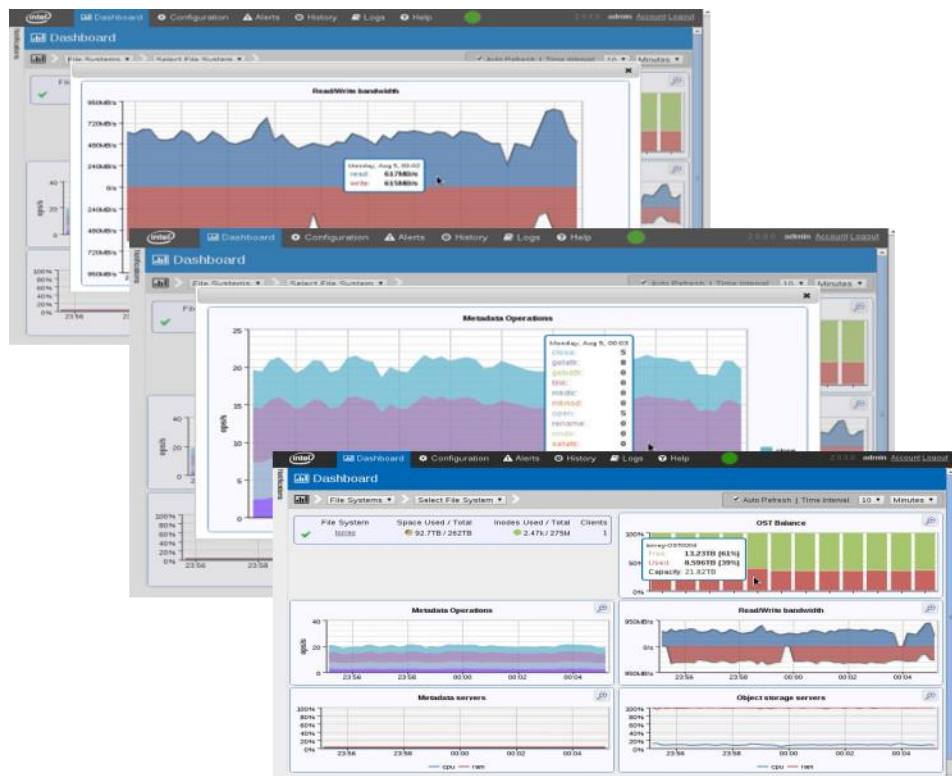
intel Dashboard Configuration Alerts History Logs Help admin Account Logout

Dashboard

File Systems ▾ Select File System ▾ Auto Refresh | Time Interval 10 ▾ Minutes ▾

Read/Write bandwidth

950kB/s
720kB/s
480kB/s
240kB/s
0/s
240kB/s
480kB/s
720kB/s
950kB/s

Monday, Aug 5, 00:02
read: 617kB/s
write: 615kB/s

ops/s
40
20
0

100%
80%
60%
40%
20%
0%
23:56

intel Dashboard Configuration Alerts History Logs Help admin Account Logout

Dashboard

File Systems ▾ Select File System ▾ Auto Refresh | Time Interval 10 ▾ Minutes ▾

Metadata Operations

25
20
15
10
5
0
ops/s

Monday, Aug 5, 00:03
close: 5
getattr: 0
getxattr: 0
link: 0
mkdir: 0
mknod: 0
open: 5
rename: 0
rmdir: 0
setattr: 0

40
20
0
ops/s

100%
80%
60%
40%
20%
0%
23:56 23:58

intel Dashboard Configuration Alerts History Logs Help admin Account Logout

Dashboard

File Systems ▾ Select File System ▾ Auto Refresh | Time Interval 10 ▾ Minutes ▾

| File System | Space Used / Total | Inodes Used / Total | Clients |
|---|---|---|---|
| testfs | 92.7TB / 262TB | 2.47k / 275M | 1 |

OST Balance

100%
50%
0%

lesvg-OST0004
Free: 13.23TB (61%)
Used: 8.596TB (39%)
Capacity: 21.82TB

Metadata Operations

40
20
0
ops/s
23:56 23:58 00:00 00:02 00:04

Read/Write bandwidth

950kB/s
0/s
950kB/s
23:56 23:58 00:00 00:02 00:04

Metadata servers

100%
80%
60%
40%
20%
0%
23:56 23:58 00:00 00:02 00:04
cpu ram

Object storage servers

100%
80%
60%
40%
20%
0%
23:56 23:58 00:00 00:02 00:04
cpu ram